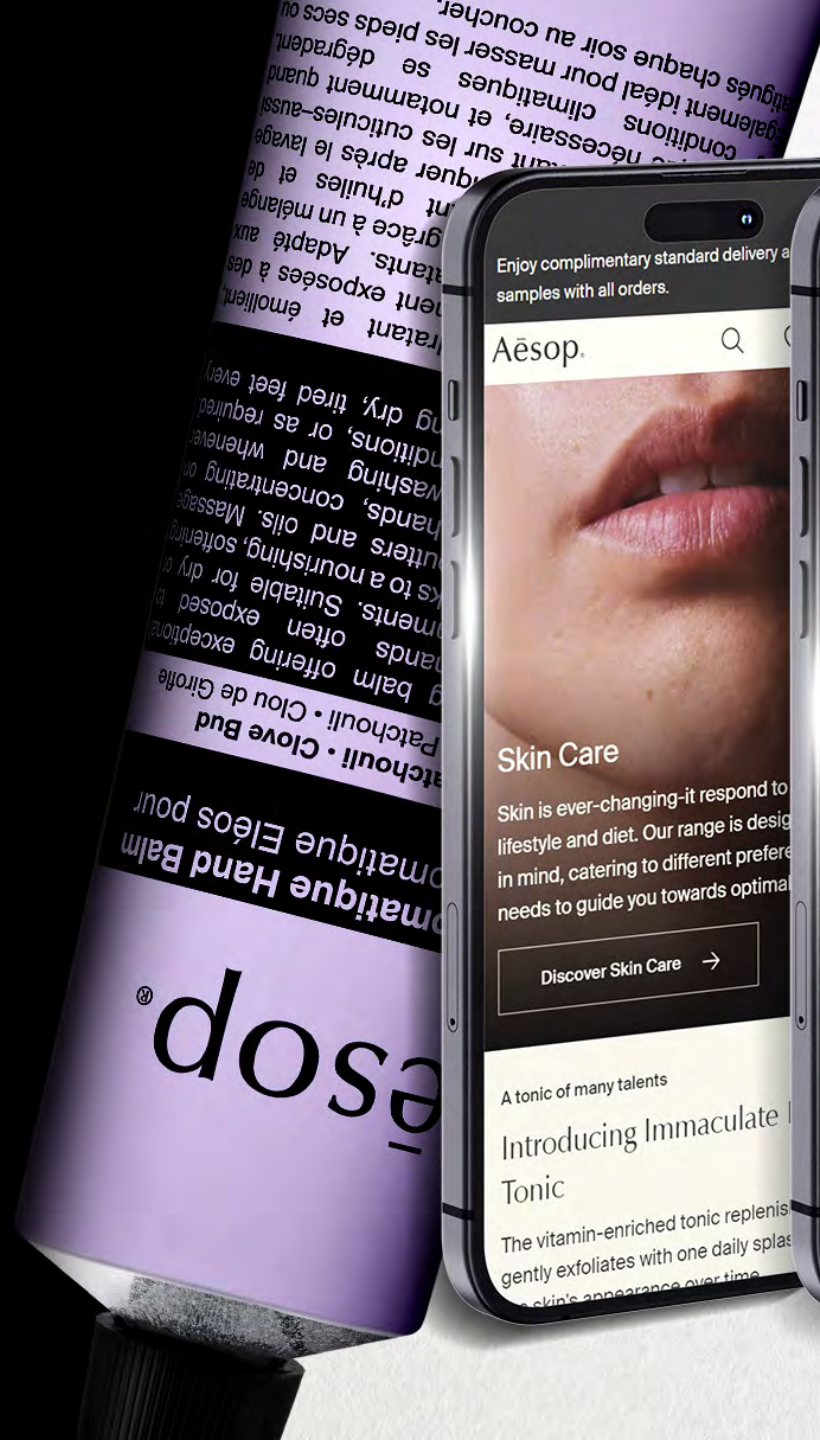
atigués chaque soir au coucher, ou sur les pieds secs ou
également idéal pour masser les pieds secs ou
conditions climatiques se dégradent,
nécessaire, et notamment quand
sur les cuticules–aussi
après le lavage
d'huiles et de
grâce à un mélange
Adapté aux
exposées à des
et émollient,

dry, tired feet even
conditions, or as required
washing and whenever
hands, concentrating on
butters and oils. Massage
to a nourishing, softening
Suitable for dry or
often exposed to
balm offering exceptional

Patchouli • Clove Bud
Patchouli • Clou de Girofle
Aromatique Hand Balm
Aromatique Elēos pour

Aēsop®

Enjoy complimentary standard delivery a
samples with all orders.

Aēsop.

Skin Care

Skin is ever-changing-it respond to
lifestyle and diet. Our range is desig
in mind, catering to different prefere
needs to guide you towards optimal

Discover Skin Care →

A tonic of many talents

Introducing Immaculate
Tonic

The vitamin-enriched tonic replenis
gently exfoliates with one daily splas
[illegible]